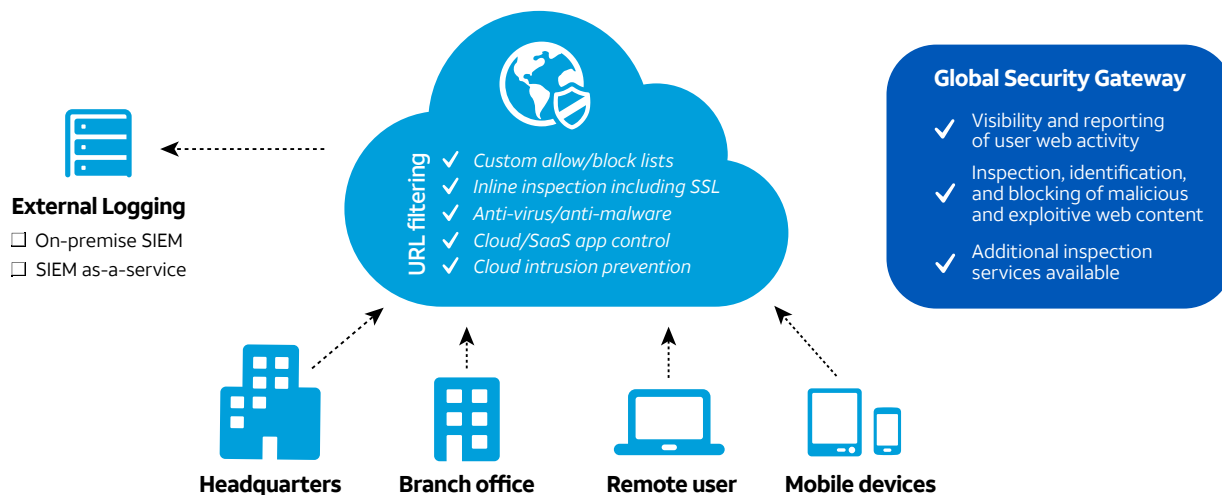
URL filtering
✓ Custom allow/block lists
✓ Inline inspection including SSL
✓ Anti-virus/anti-malware
✓ Cloud/SaaS app control
✓ Cloud intrusion prevention

External Logging
☐ On-premise SIEM
☐ SIEM as-a-service

Global Security Gateway
✓ Visibility and reporting of user web activity
✓ Inspection, identification, and blocking of malicious and exploitive web content
✓ Additional inspection services available

Headquarters
Branch office
Remote user
Mobile devices